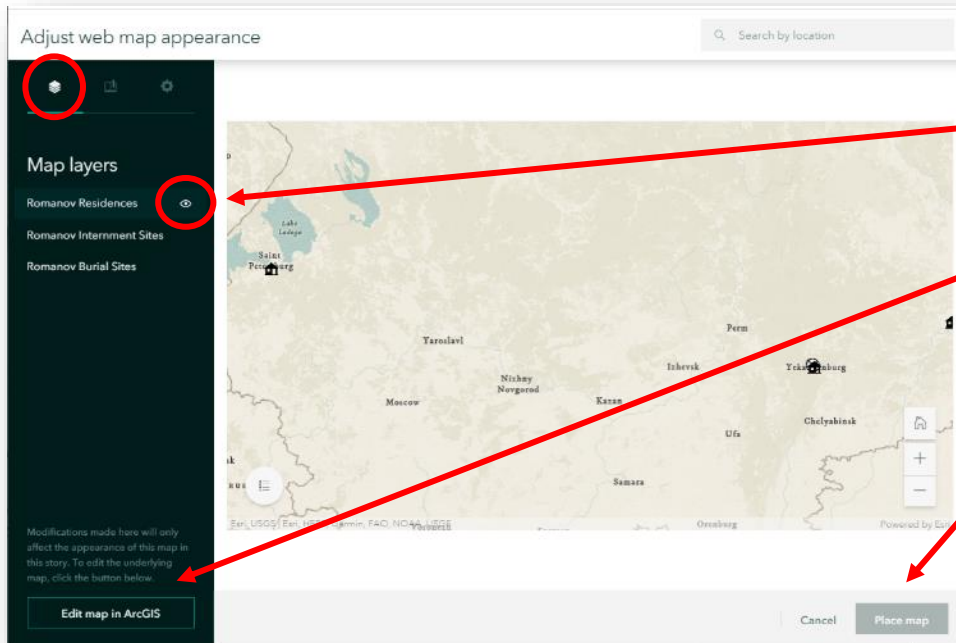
Adjust web map appearance

Search by location

Map layers

Romanov Residences

Romanov Internment Sites

Romanov Burial Sites

Lake Ladoga

Saint Petersburg

Yaroslavl

Perm

Izhevsk

Yekaterinburg

Nizhny Novgorod

Moscow

Kazan

Chelyabinsk

Ufa

Samara

Orenburg

Esri, USGS | Esri, HERE, Garmin, FAO, NOAA, USGS

Powered by Esri

Modifications made here will only affect the appearance of this map in this story. To edit the underlying map, click the button below.

Edit map in ArcGIS

Cancel

Place map